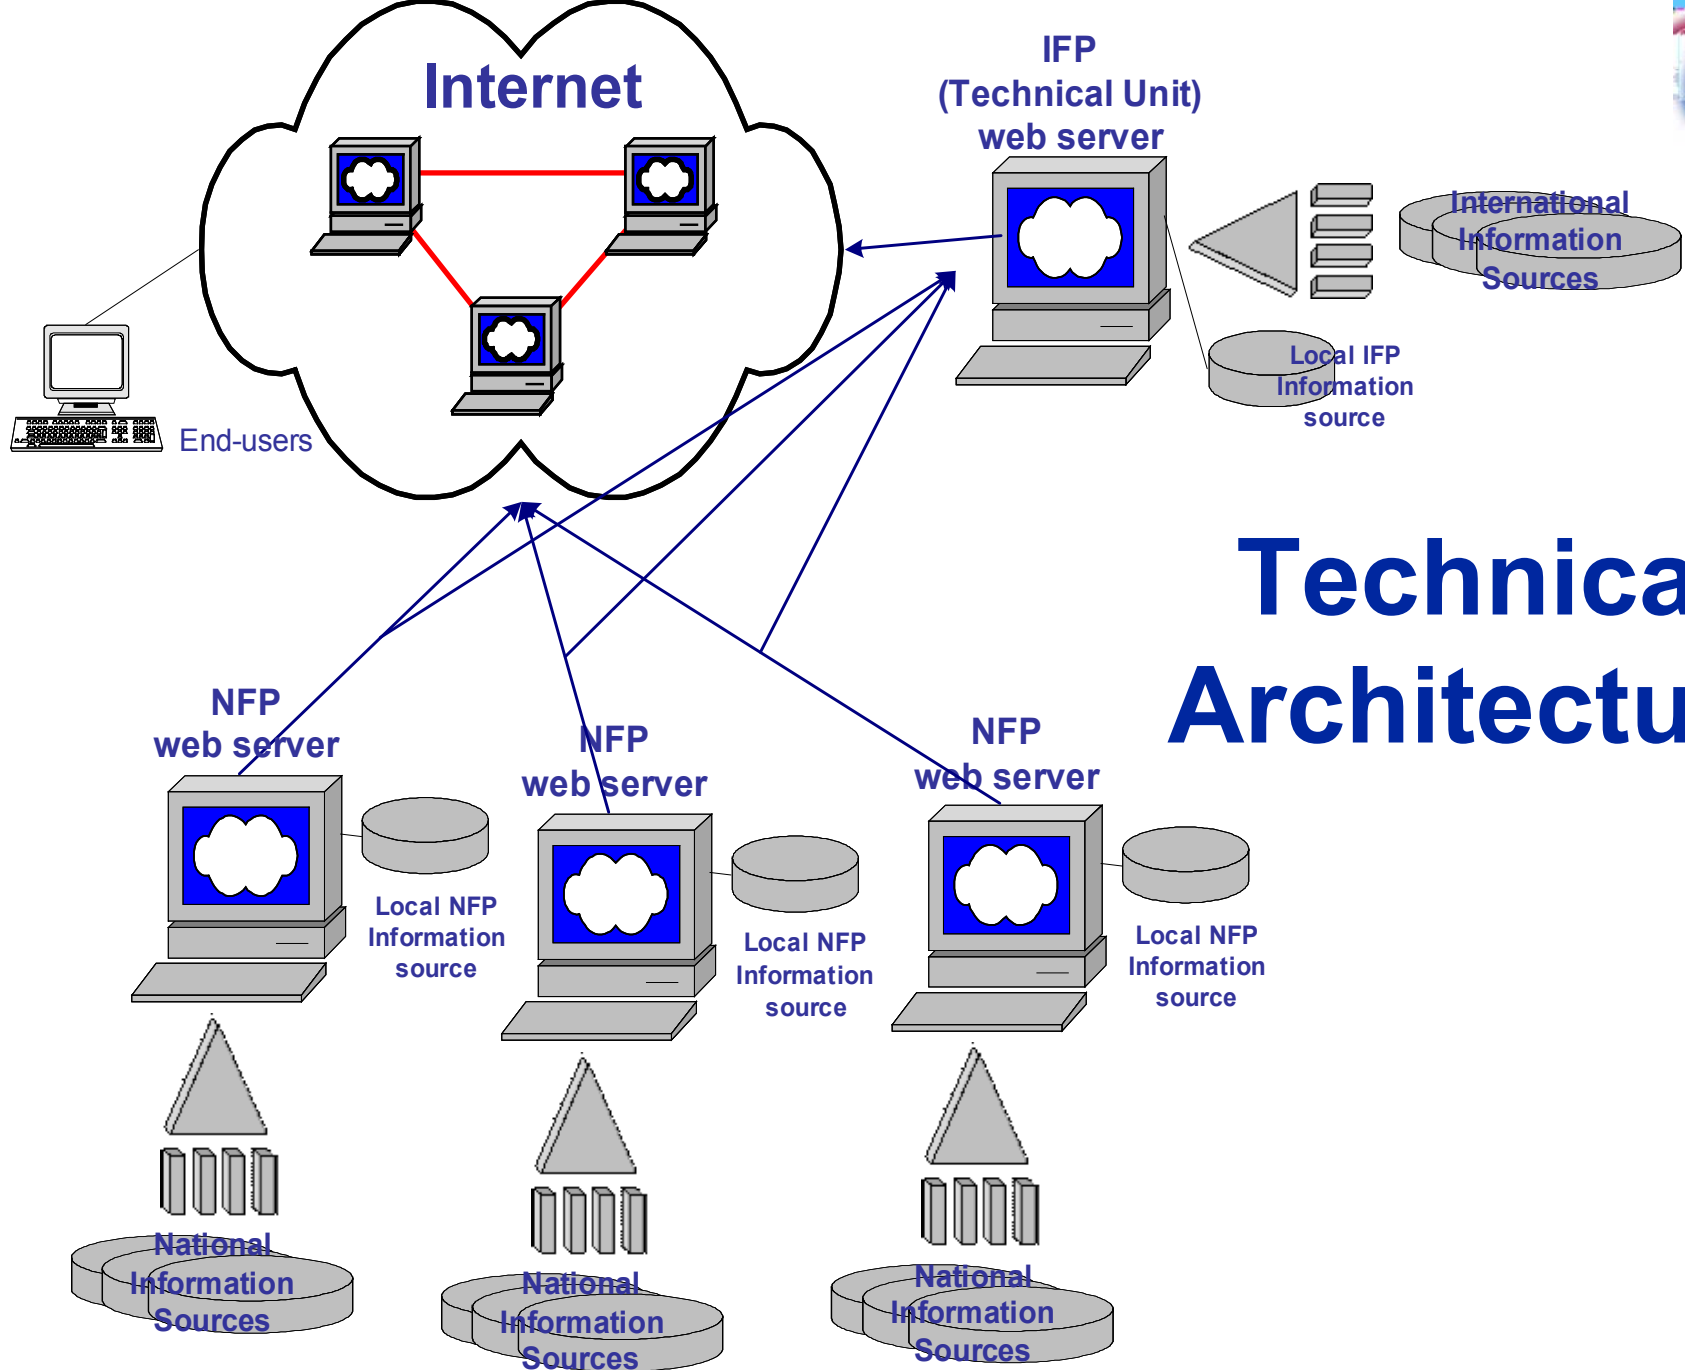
Internet

IFP
(Technical Unit)
web server

International
Information
Sources

Local IFP
Information
source

End-users

Technica
Architectu

NFP
web server

Local NFP
Information
source

National
Information
Sources

NFP
web server

Local NFP
Information
source

National
Information
Sources

NFP
web server

Local NFP
Information
source

National
Information
Sources